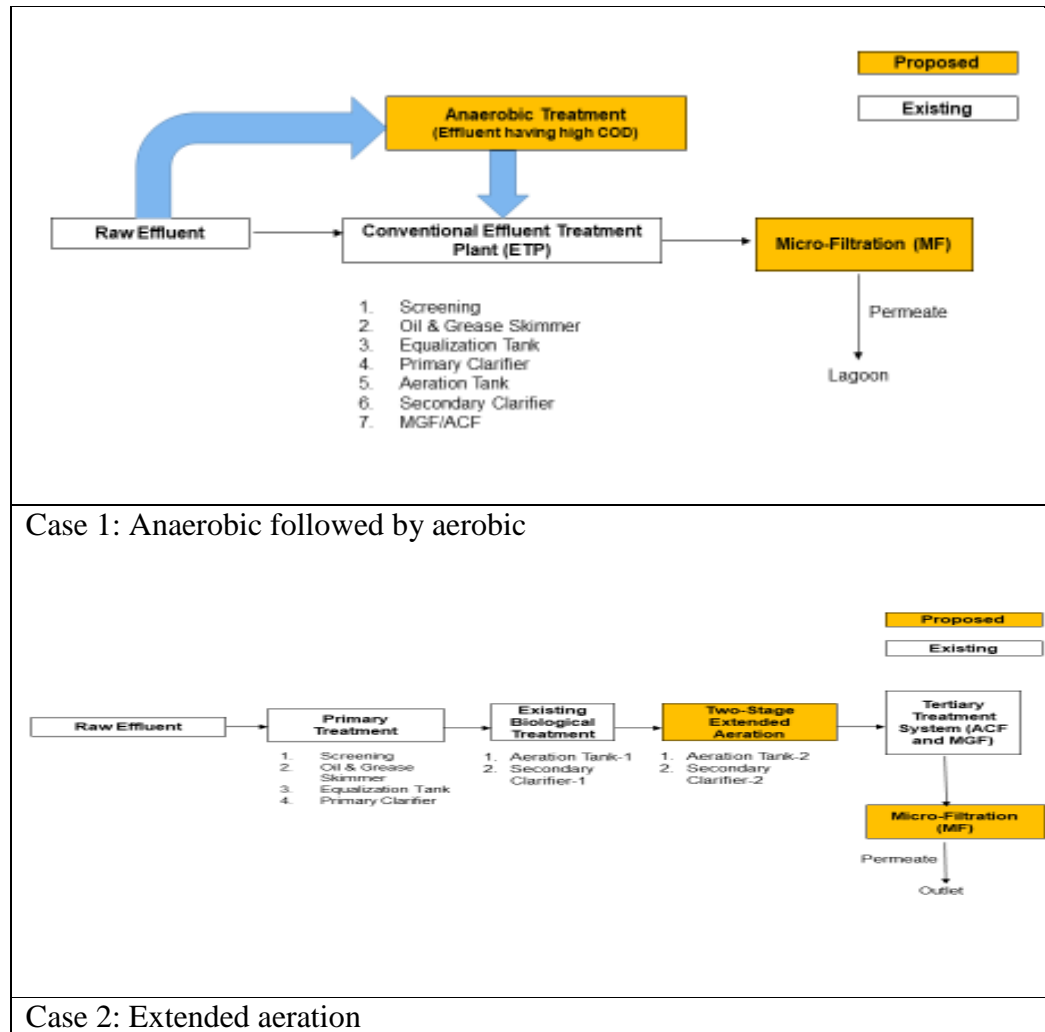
Proposed

Existing

Anaerobic Treatment
(Effluent having high COD)

Raw Effluent

Conventional Effluent Treatment Plant (ETP)

Micro-Filtration (MF)

1. Screening
2. Oil & Grease Skimmer
3. Equalization Tank
4. Primary Clarifier
5. Aeration Tank
6. Secondary Clarifier
7. MGF/ACF

Permeate

Lagoon

Case 1: Anaerobic followed by aerobic

Proposed

Existing

Raw Effluent

Primary Treatment

1. Screening
2. Oil & Grease Skimmer
3. Equalization Tank
4. Primary Clarifier

Existing Biological Treatment

1. Aeration Tank-1
2. Secondary Clarifier-1

Two-Stage Extended Aeration

1. Aeration Tank-2
2. Secondary Clarifier-2

Tertiary Treatment System (ACF and MGF)

Micro-Filtration (MF)

Permeate

Outlet

Case 2: Extended aeration